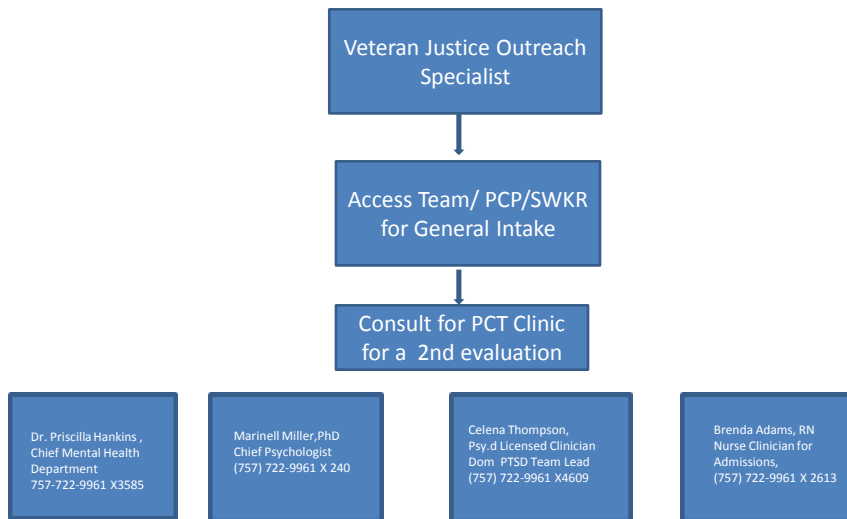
Veteran Justice Outreach Specialist

Access Team/ PCP/SWKR for General Intake

Consult for PCT Clinic for a 2nd evaluation

Dr. Priscilla Hankins , Chief Mental Health Department 757-722-9961 X3585

Marinell Miller,PhD Chief Psychologist (757) 722-9961 X 240

Celena Thompson, Psy.d Licensed Clinician Dom PTSD Team Lead (757) 722-9961 X4609

Brenda Adams, RN Nurse Clinician for Admissions, (757) 722-9961 X 2613